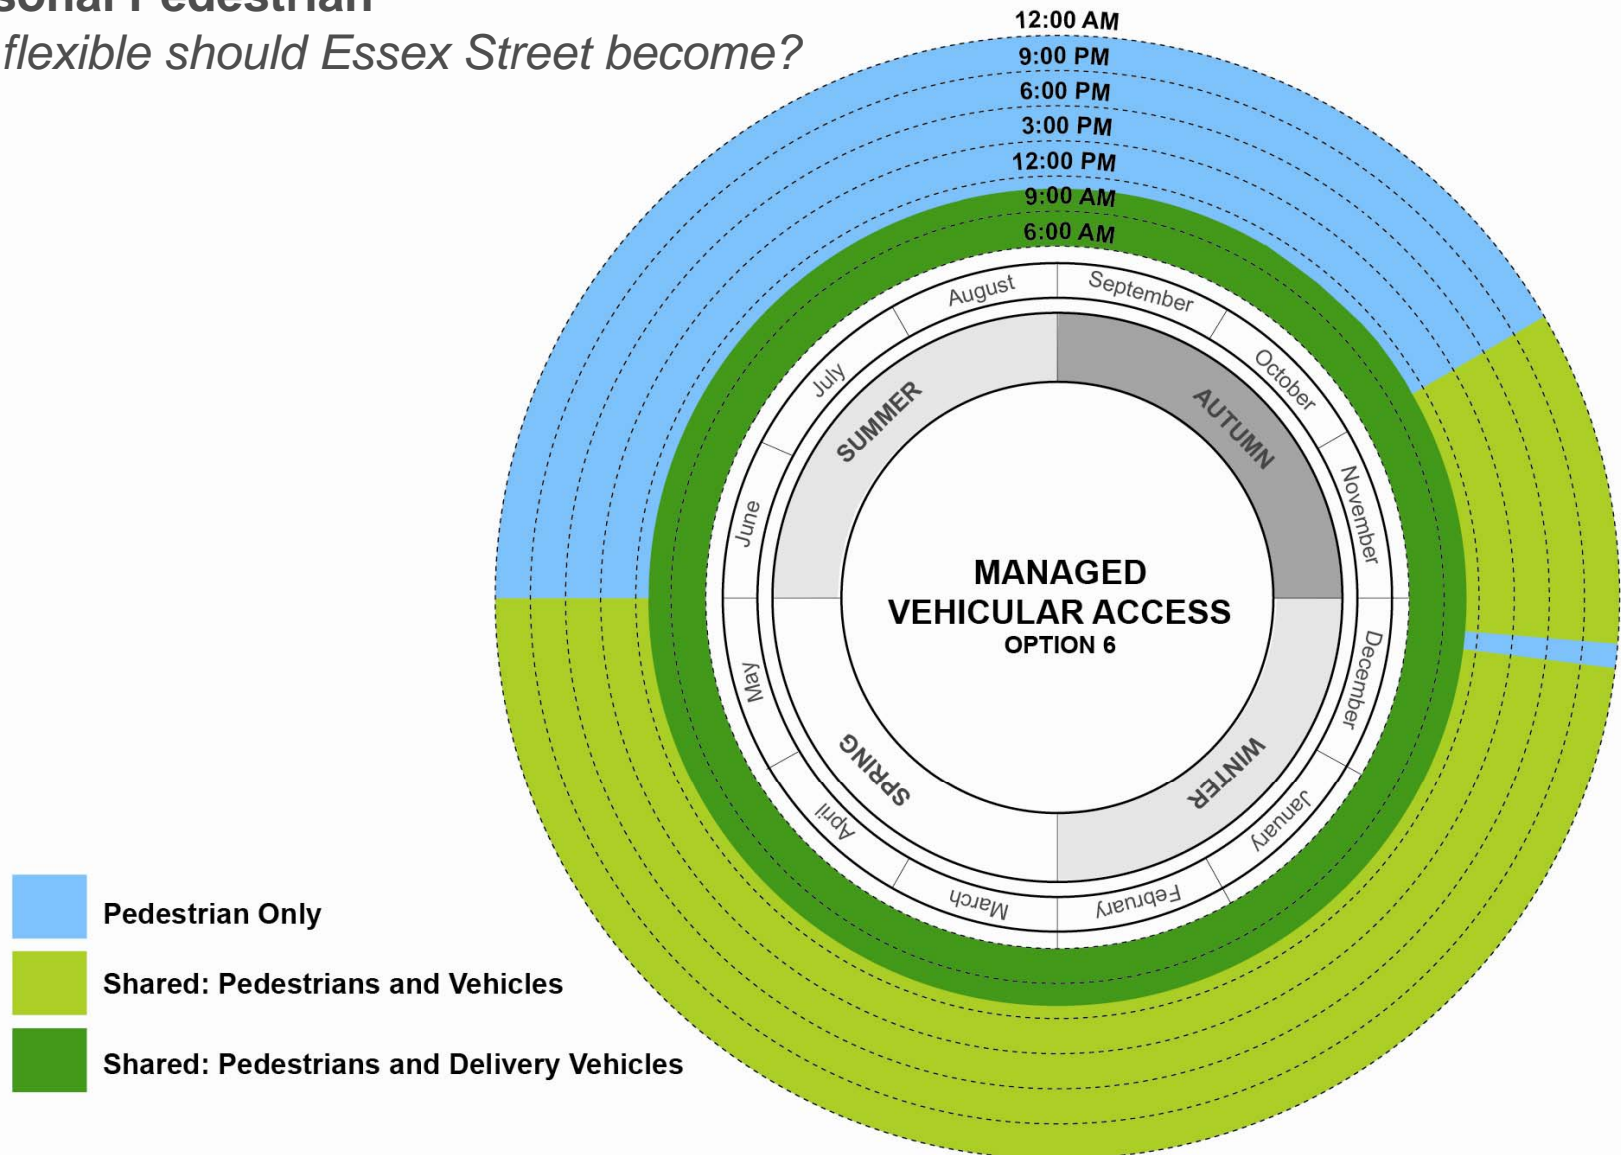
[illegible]sonal Pedestrian
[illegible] flexible should Essex Street become?

12:00 AM
9:00 PM
6:00 PM
3:00 PM
12:00 PM
9:00 AM
6:00 AM

August
September
October
November
December
January
February
March
April
May
June
July

SUMMER
AUTUMN
WINTER
SPRING

MANAGED
VEHICULAR ACCESS
OPTION 6

Pedestrian Only
Shared: Pedestrians and Vehicles
Shared: Pedestrians and Delivery Vehicles